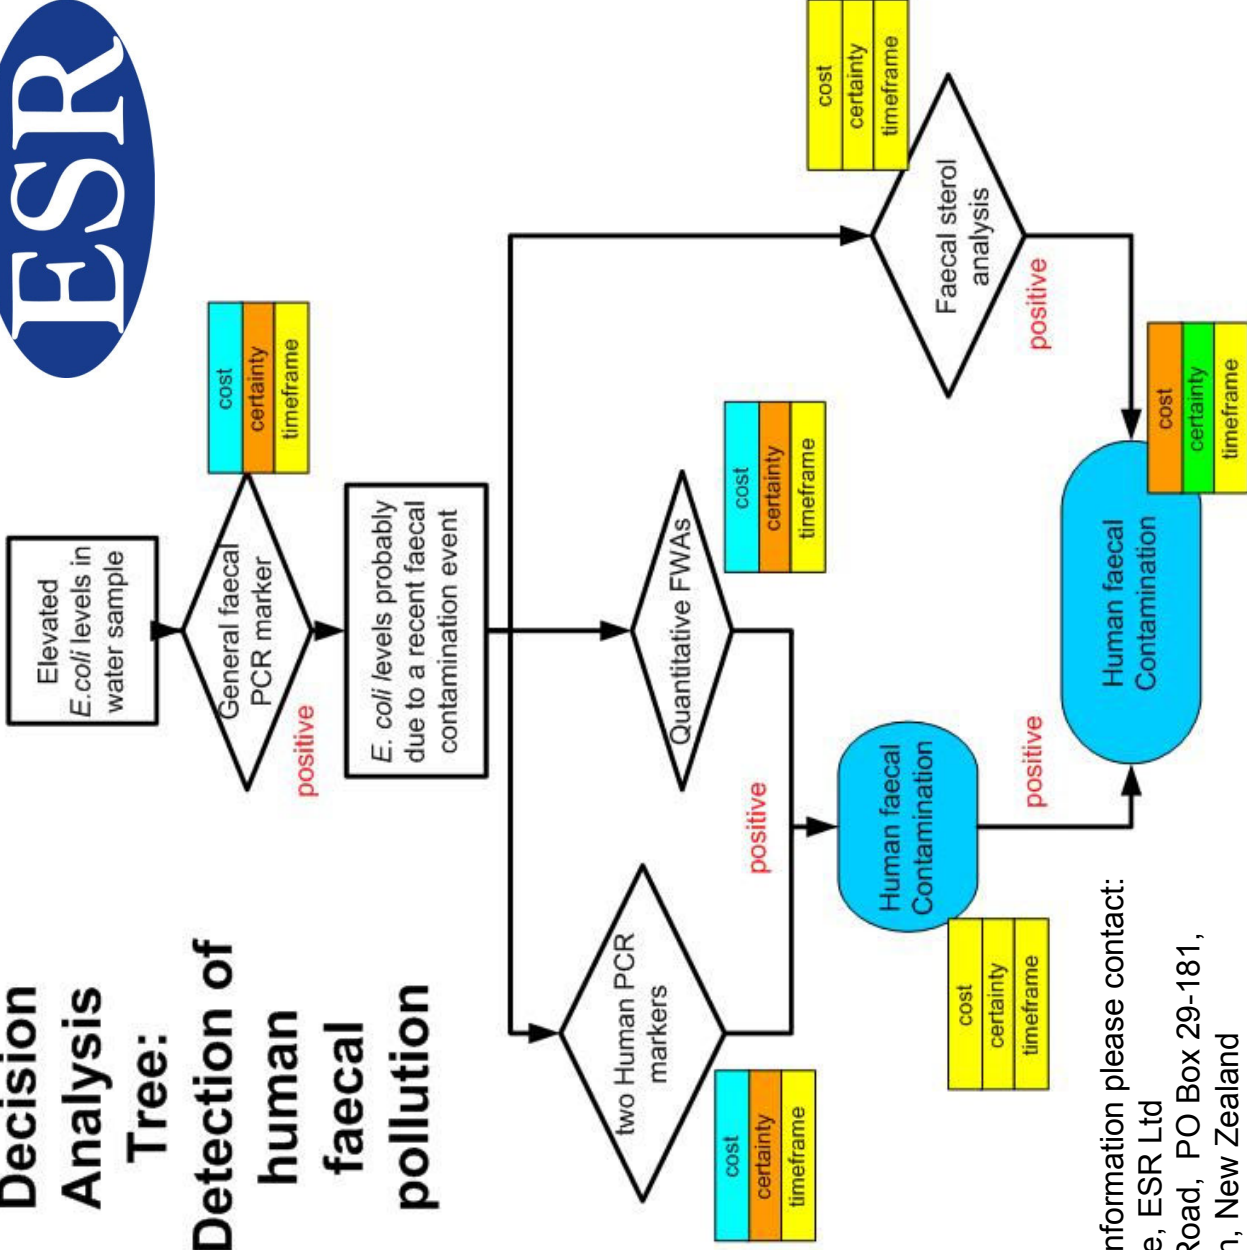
ESR

Decision Analysis Tree: Detection of human faecal pollution

Elevated *E.coli* levels in water sample

General faecal PCR marker

cost
certainty
timeframe

positive

*E. coli* levels probably due to a recent faecal contamination event

two Human PCR markers

cost
certainty
timeframe

Quantitative FWAs

cost
certainty
timeframe

positive

Human faecal Contamination

cost
certainty
timeframe

Faecal sterol analysis

cost
certainty
timeframe

positive

positive

Human faecal Contamination

cost
certainty
timeframe

nformation please contact:
e, ESR Ltd
Road, PO Box 29-181,
n, New Zealand